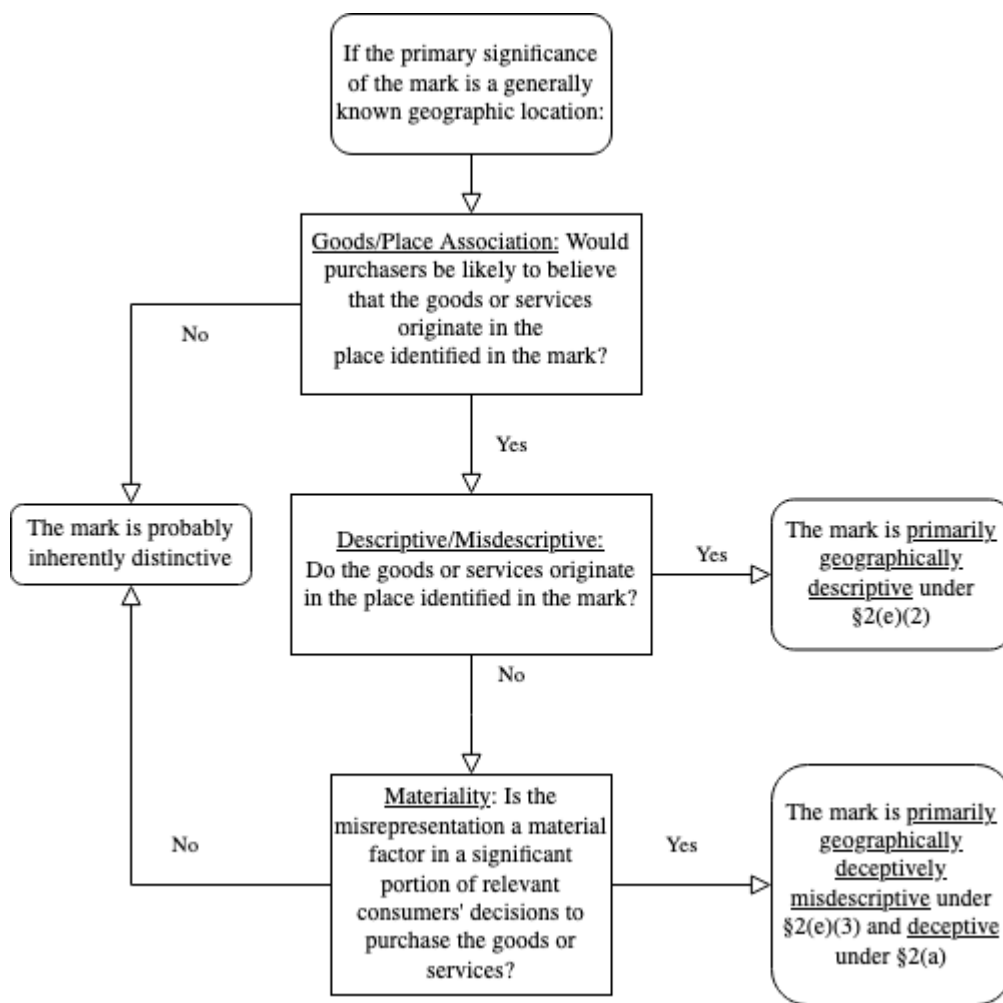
If the primary significance of the mark is a generally known geographic location:

Goods/Place Association: Would purchasers be likely to believe that the goods or services originate in the place identified in the mark?

No

Yes

The mark is probably inherently distinctive

Descriptive/Misdescriptive: Do the goods or services originate in the place identified in the mark?

Yes

The mark is primarily geographically descriptive under §2(e)(2)

No

Materiality: Is the misrepresentation a material factor in a significant portion of relevant consumers' decisions to purchase the goods or services?

No

Yes

The mark is primarily geographically deceptively misdescriptive under §2(e)(3) and deceptive under §2(a)